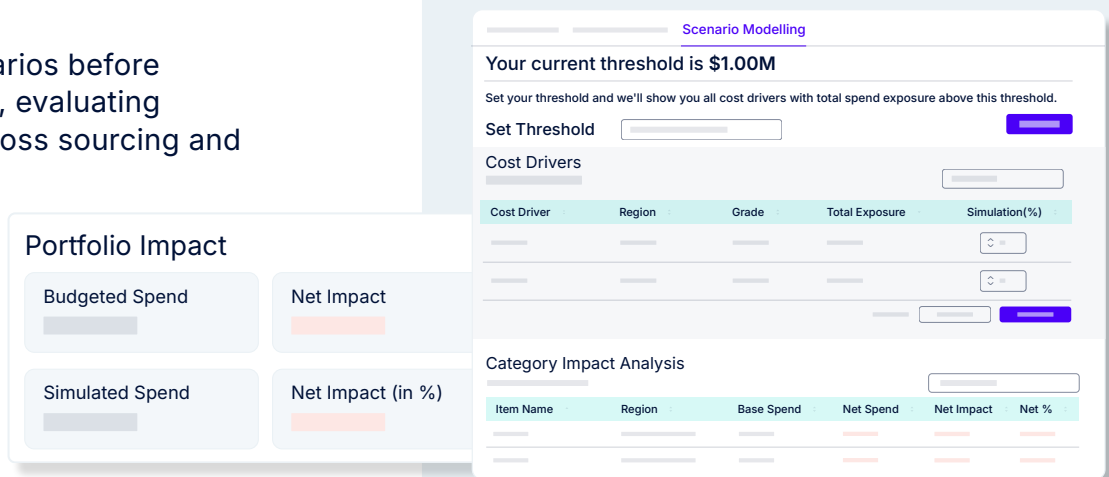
arios before
, evaluating
oss sourcing and

Portfolio Impact

Budgeted Spend

Net Impact

Simulated Spend

Net Impact (in %)

Scenario Modelling

Your current threshold is $1.00M

Set your threshold and we'll show you all cost drivers with total spend exposure above this threshold.

Set Threshold

Cost Drivers

| Cost Driver | Region | Grade | Total Exposure | Simulation(%) |
|---|---|---|---|---|
| | | | | |
| | | | | |

Category Impact Analysis

| Item Name | Region | Base Spend | Net Spend | Net Impact | Net % |
|---|---|---|---|---|---|
| | | | | | |
| | | | | | |